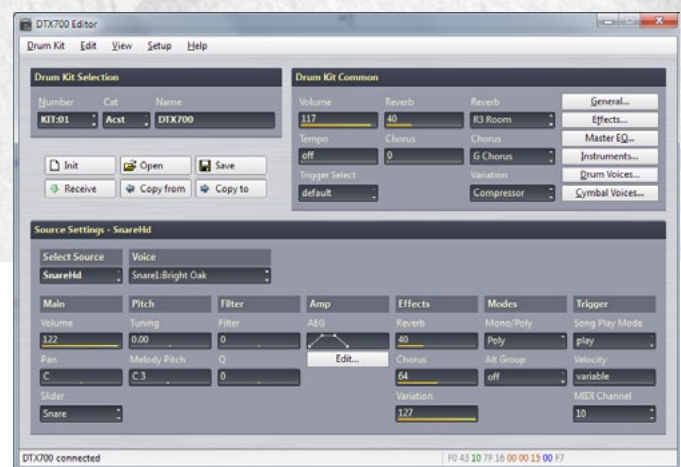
DTX700 Editor

Drum Kit Edit View Setup Help

Drum Kit Selection

Number Cat Name

KIT:01 Acst DTX700

Init Open Save

Receive Copy from Copy to

Drum Kit Common

Volume Reverb Reverb

117 40 R3 Room

Tempo Chorus Chorus

off 0 G Chorus

Trigger Select Variation

default Compressor

General...

Effects...

Master EQ...

Instruments...

Drum Voices...

Cymbal Voices...

Source Settings - SnareHd

Select Source Voice

SnareHd Snare1:Bright Oak

Main Pitch Filter Amp Effects Modes Trigger

Volume Tuning Filter AEG Reverb Mono/Poly Song Play Mode

122 0.00 0 40 Poly play

Edit...

Pan Melody Pitch Q Chorus Alt Group Velocity

C C 3 0 64 off variable

Slider Variation MIDI Channel

Snare 127 10

DTX700 connected

F0 43 10 7F 16 00 00 15 00 F7